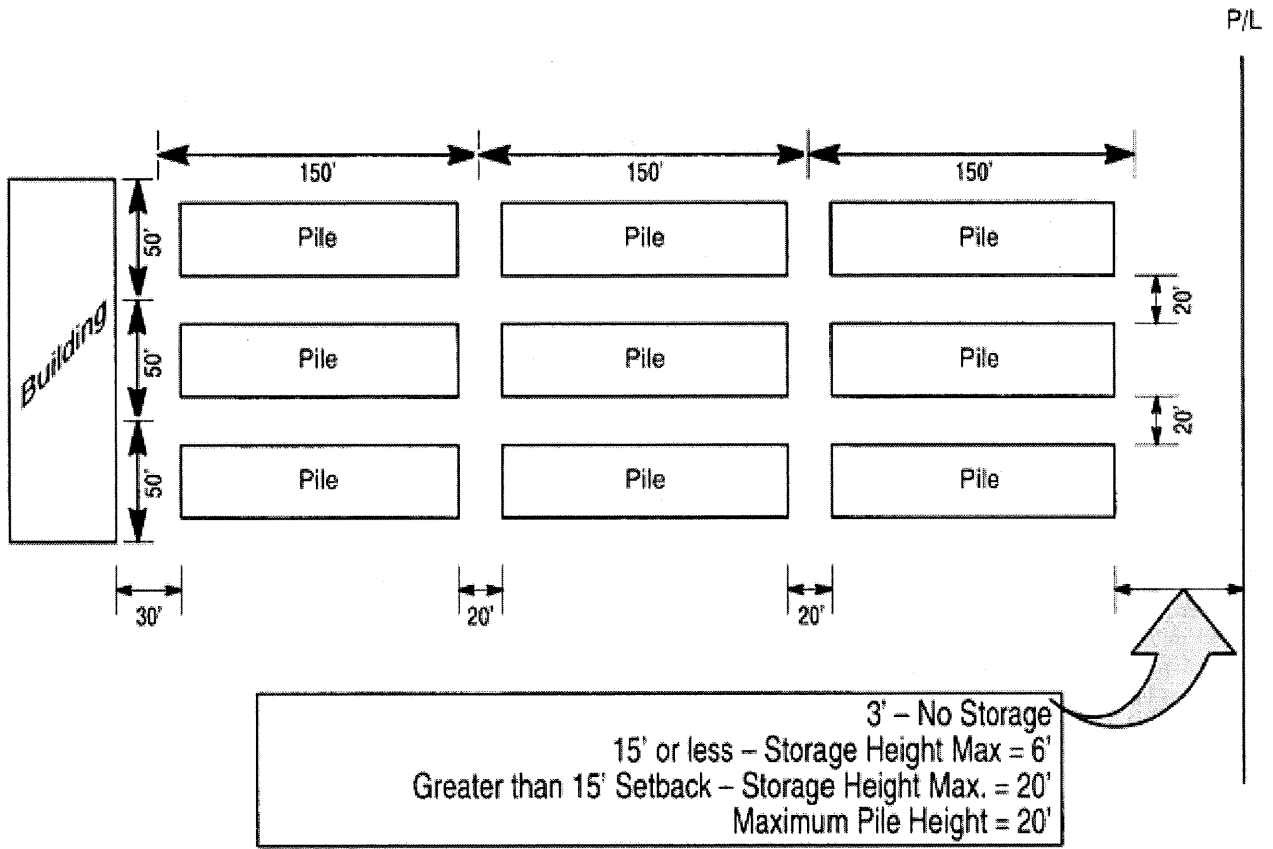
P/L

150'

150'

150'

Building

50'

50'

50'

Pile

Pile

Pile

Pile

Pile

Pile

Pile

Pile

Pile

20'

20'

30'

20'

20'

3' – No Storage
15' or less – Storage Height Max = 6'
Greater than 15' Setback – Storage Height Max. = 20'
Maximum Pile Height = 20'